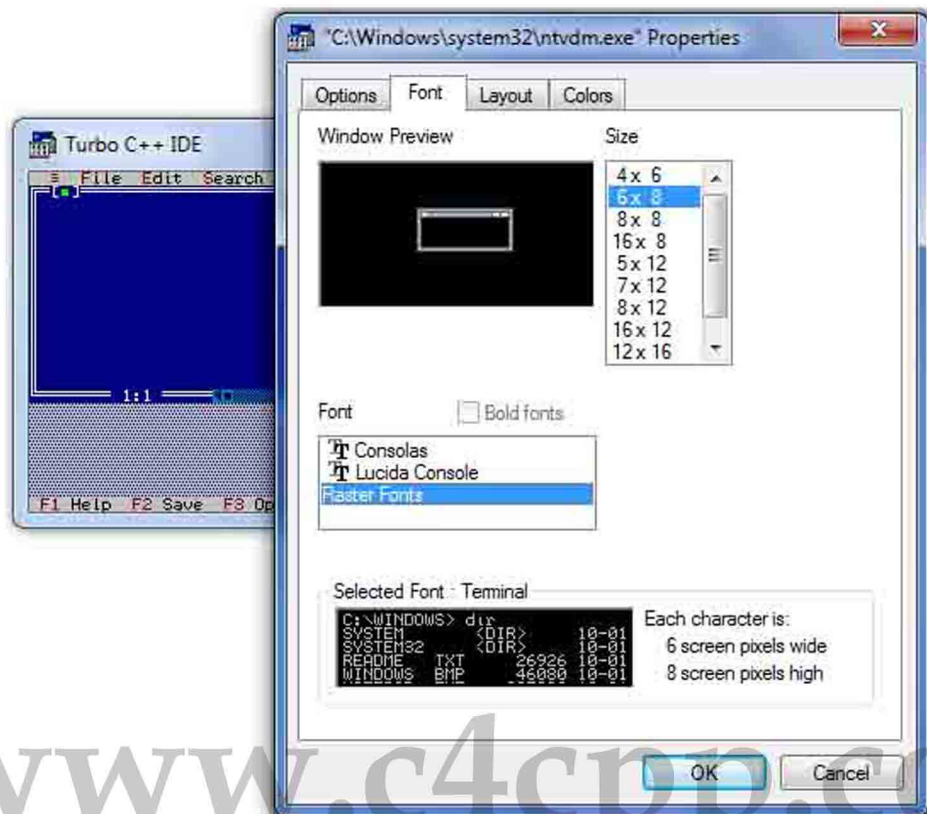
Turbo C++ IDE
≡ File Edit Search
1:1
F1 Help F2 Save F3 Op

"C:\Windows\system32\ntvdm.exe" Properties
x
Options Font Layout Colors
Window Preview
Size
4 x 6
6 x 8
8 x 8
16 x 8
5 x 12
7 x 12
8 x 12
16 x 12
12 x 16
Font
Bold fonts
Consolas
Lucida Console
Raster Fonts
Selected Font : Terminal
C:\WINDOWS> dir
SYSTEM <DIR> 10-01
SYSTEM32 <DIR> 10-01
README TXT 26926 10-01
WINDOWS BMP 46080 10-01
Each character is:
6 screen pixels wide
8 screen pixels high
OK
Cancel
www.c4cpp.c